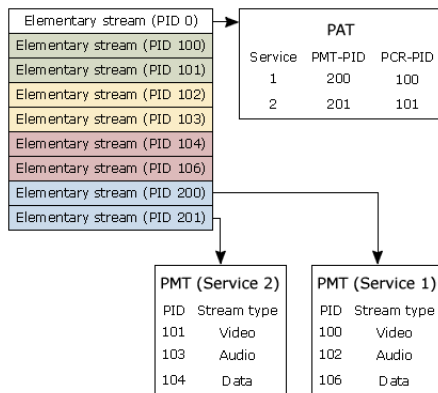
Elementary stream (PID 0)
Elementary stream (PID 100)
Elementary stream (PID 101)
Elementary stream (PID 102)
Elementary stream (PID 103)
Elementary stream (PID 104)
Elementary stream (PID 106)
Elementary stream (PID 200)
Elementary stream (PID 201)

PAT

| Service | PMT-PID | PCR-PID |
|---|---|---|
| 1 | 200 | 100 |
| 2 | 201 | 101 |

PMT (Service 2)

| PID | Stream type |
|---|---|
| 101 | Video |
| 103 | Audio |
| 104 | Data |

PMT (Service 1)

| PID | Stream type |
|---|---|
| 100 | Video |
| 102 | Audio |
| 106 | Data |